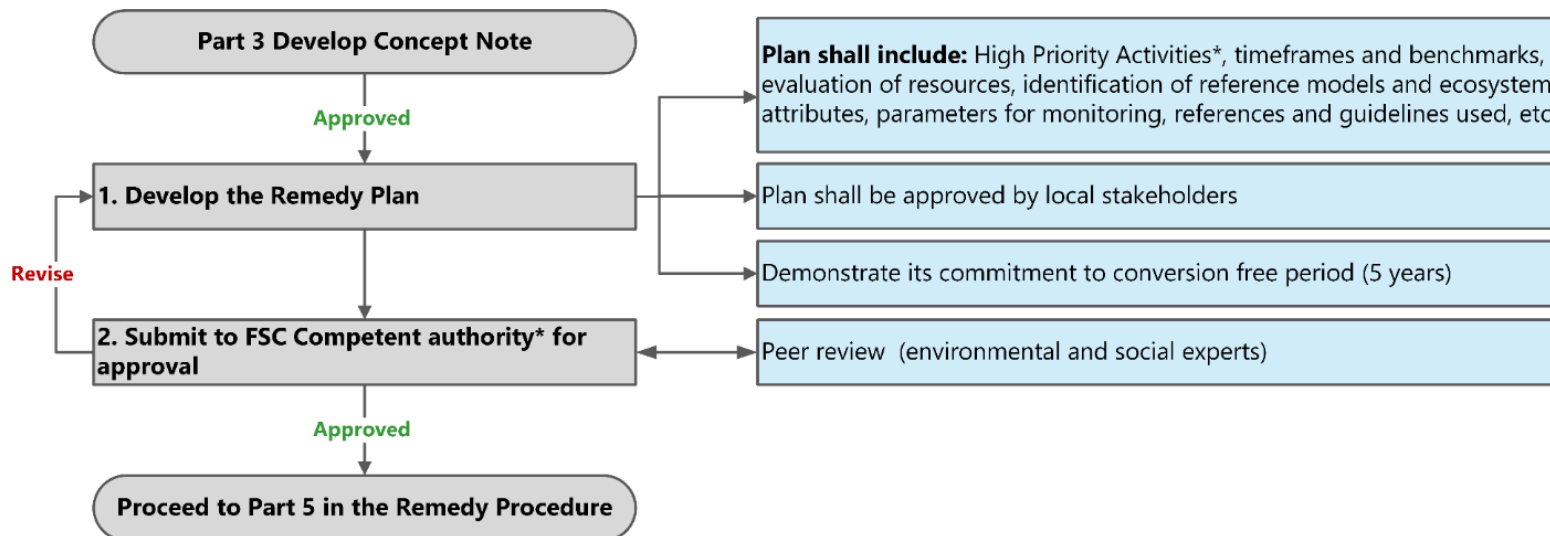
Part 3 Develop Concept Note

Approved

1. Develop the Remedy Plan

Revise

2. Submit to FSC Competent authority* for approval

Approved

Proceed to Part 5 in the Remedy Procedure

**Plan shall include:** High Priority Activities*, timeframes and benchmarks, evaluation of resources, identification of reference models and ecosystem attributes, parameters for monitoring, references and guidelines used, etc

Plan shall be approved by local stakeholders

Demonstrate its commitment to conversion free period (5 years)

Peer review (environmental and social experts)